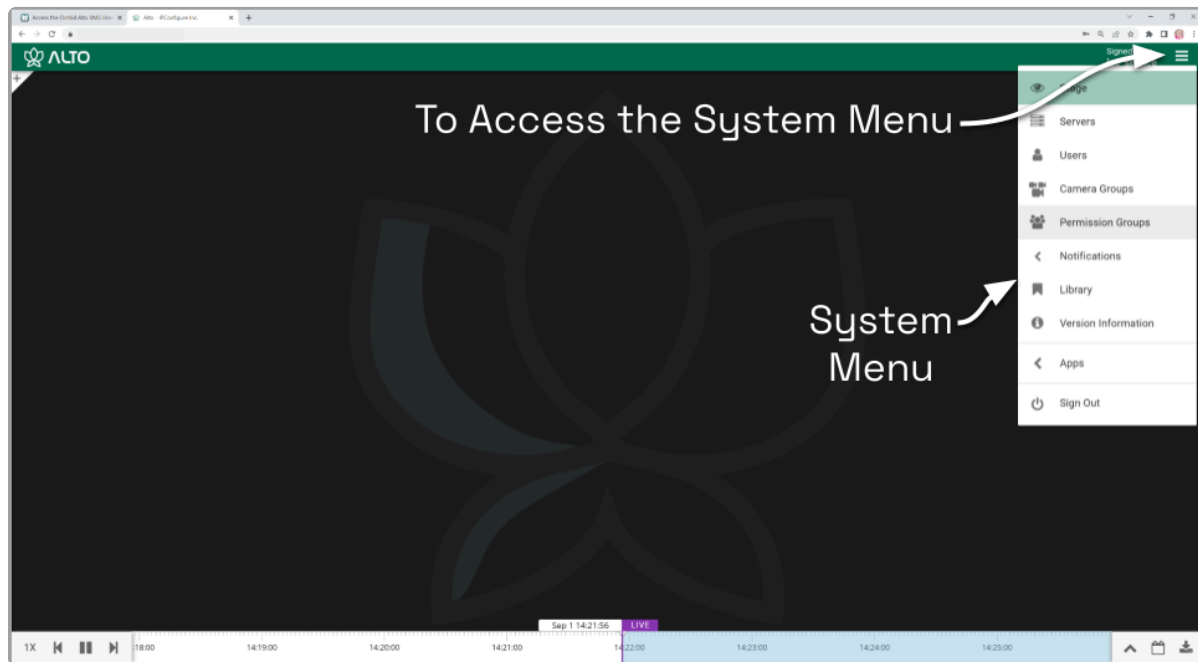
Access the Orchid Alto VMS Us ×
Alto - IPConfigure Inc. ×

ALTO

Signed

To Access the System Menu

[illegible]age
Servers
Users
Camera Groups
Permission Groups
Notifications
Library
Version Information
Apps
Sign Out

System Menu

Sep 1 14:21:56
LIVE

1X
18:00
14:19:00
14:20:00
14:21:00
14:22:00
14:23:00
14:24:00
14:25:00